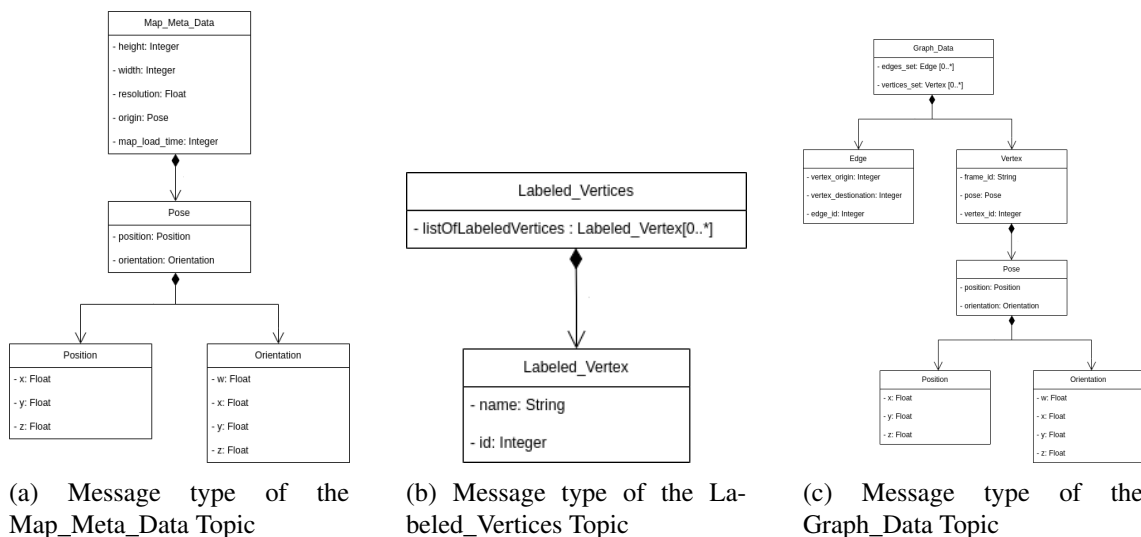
Map_Meta_Data

- height: Integer
- width: Integer
- resolution: Float
- origin: Pose
- map_load_time: Integer

Pose

- position: Position
- orientation: Orientation

Position

- x: Float
- y: Float
- z: Float

Orientation

- w: Float
- x: Float
- y: Float
- z: Float

(a) Message type of the Map_Meta_Data Topic

Labeled_Vertices

- listOfLabeledVertices : Labeled_Vertex[0..*]

Labeled_Vertex

- name: String
- id: Integer

(b) Message type of the Labeled_Vertices Topic

Graph_Data

- edges_set: Edge [0..*]
- vertices_set: Vertex [0..*]

Edge

- vertex_origin: Integer
- vertex_destionation: Integer
- edge_id: Integer

Vertex

- frame_id: String
- pose: Pose
- vertex_id: Integer

Pose

- position: Position
- orientation: Orientation

Position

- x: Float
- y: Float
- z: Float

Orientation

- w: Float
- x: Float
- y: Float
- z: Float

(c) Message type of the Graph_Data Topic